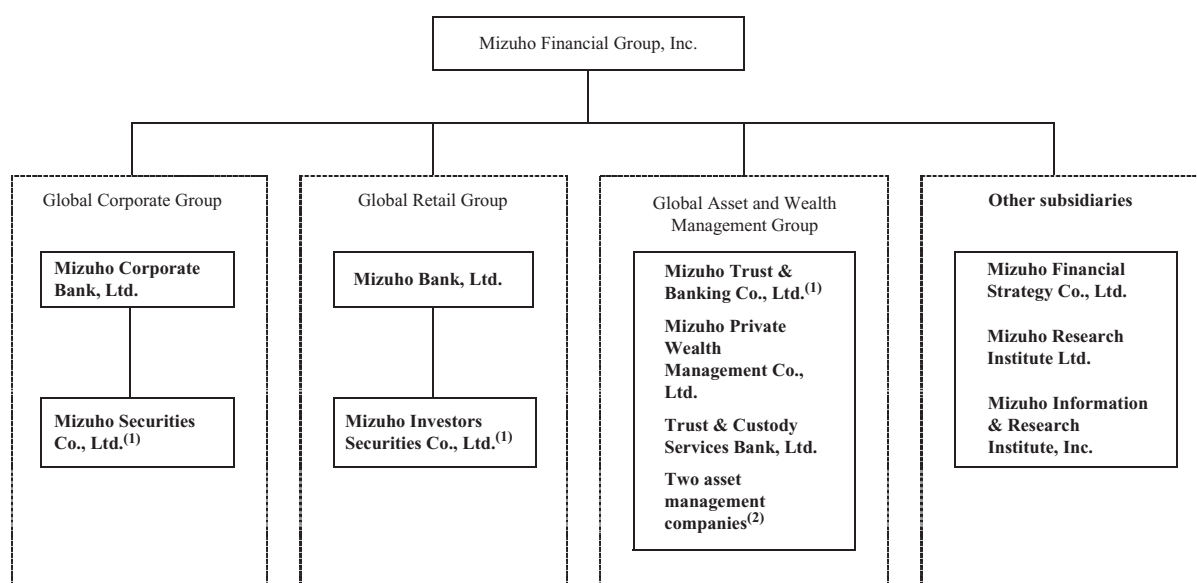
Mizuho Financial Group, Inc.

Global Corporate Group

Mizuho Corporate Bank, Ltd.

Mizuho Securities Co., Ltd.$^{(1)}$

Global Retail Group

Mizuho Bank, Ltd.

Mizuho Investors Securities Co., Ltd.$^{(1)}$

Global Asset and Wealth Management Group

Mizuho Trust & Banking Co., Ltd.$^{(1)}$

Mizuho Private Wealth Management Co., Ltd.

Trust & Custody Services Bank, Ltd.

Two asset management companies$^{(2)}$

Other subsidiaries

Mizuho Financial Strategy Co., Ltd.

Mizuho Research Institute Ltd.

Mizuho Information & Research Institute, Inc.